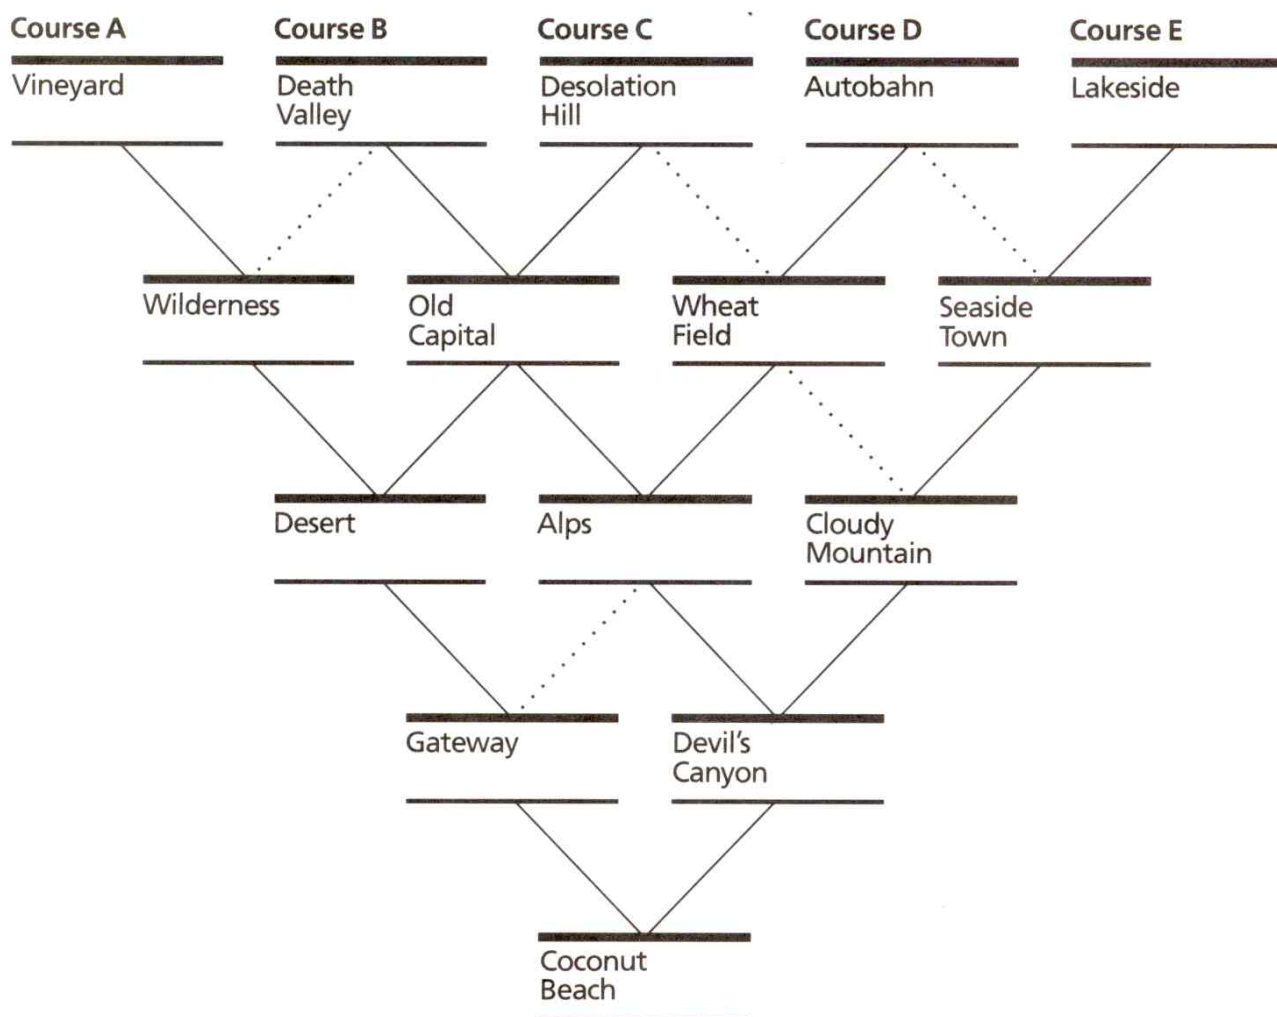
Course A
Vineyard

Course B
Death Valley

Course C
Desolation Hill

Course D
Autobahn

Course E
Lakeside

Wilderness

Old Capital

Wheat Field

Seaside Town

Desert

Alps

Cloudy Mountain

Gateway

Devil's Canyon

Coconut Beach